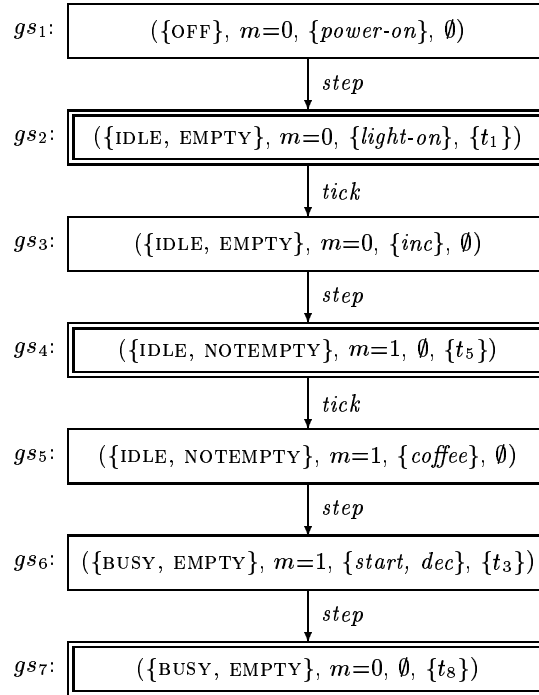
$gs_1$: ({OFF}, $m$=0, {$power$-$on$}, $\emptyset$)

$step$

$gs_2$: ({IDLE, EMPTY}, $m$=0, {$light$-$on$}, {$t_1$})

$tick$

$gs_3$: ({IDLE, EMPTY}, $m$=0, {$inc$}, $\emptyset$)

$step$

$gs_4$: ({IDLE, NOTEMPTY}, $m$=1, $\emptyset$, {$t_5$})

$tick$

$gs_5$: ({IDLE, NOTEMPTY}, $m$=1, {$coffee$}, $\emptyset$)

$step$

$gs_6$: ({BUSY, EMPTY}, $m$=1, {$start$, $dec$}, {$t_3$})

$step$

$gs_7$: ({BUSY, EMPTY}, $m$=0, $\emptyset$, {$t_8$})